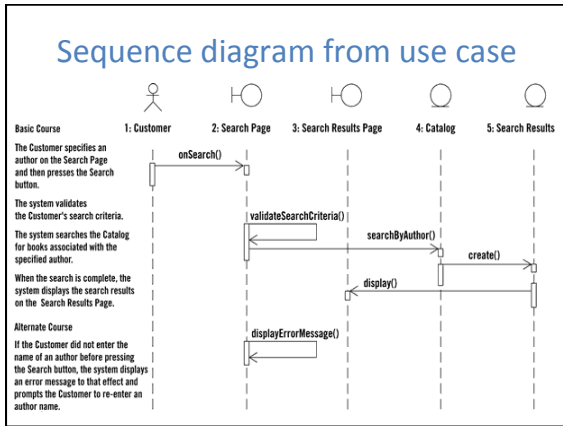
Sequence diagram from use case

Basic Course

1: Customer

2: Search Page

3: Search Results Page

4: Catalog

5: Search Results

The Customer specifies an author on the Search Page and then presses the Search button.

onSearch()

The system validates the Customer's search criteria.

validateSearchCriteria()

The system searches the Catalog for books associated with the specified author.

searchByAuthor()

create()

When the search is complete, the system displays the search results on the Search Results Page.

display()

Alternate Course

If the Customer did not enter the name of an author before pressing the Search button, the system displays an error message to that effect and prompts the Customer to re-enter an author name.

displayErrorMessage()